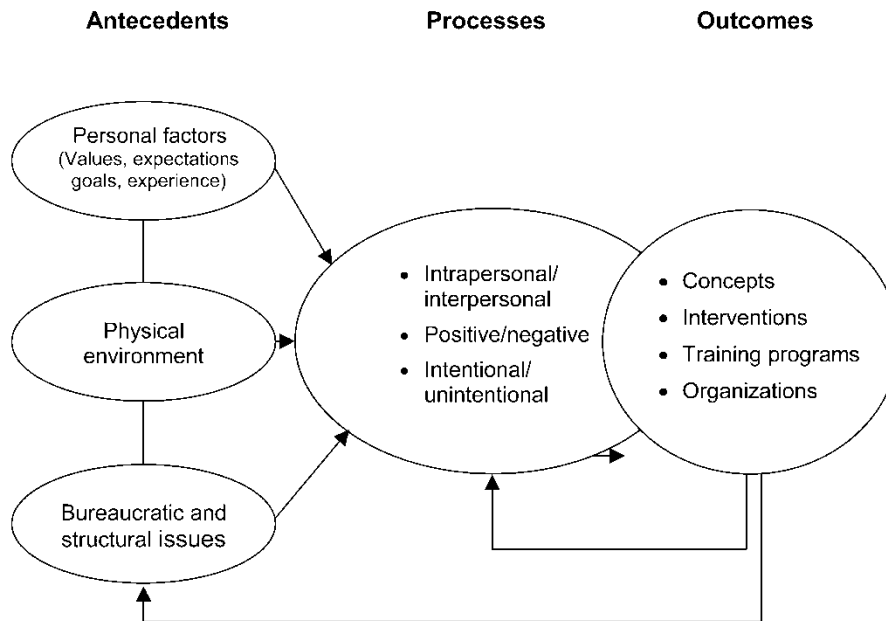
Antecedents

Processes

Outcomes

Personal factors (Values, expectations goals, experience)

Physical environment

Bureaucratic and structural issues

- Intrapersonal/ interpersonal
- Positive/negative
- Intentional/ unintentional

- Concepts
- Interventions
- Training programs
- Organizations